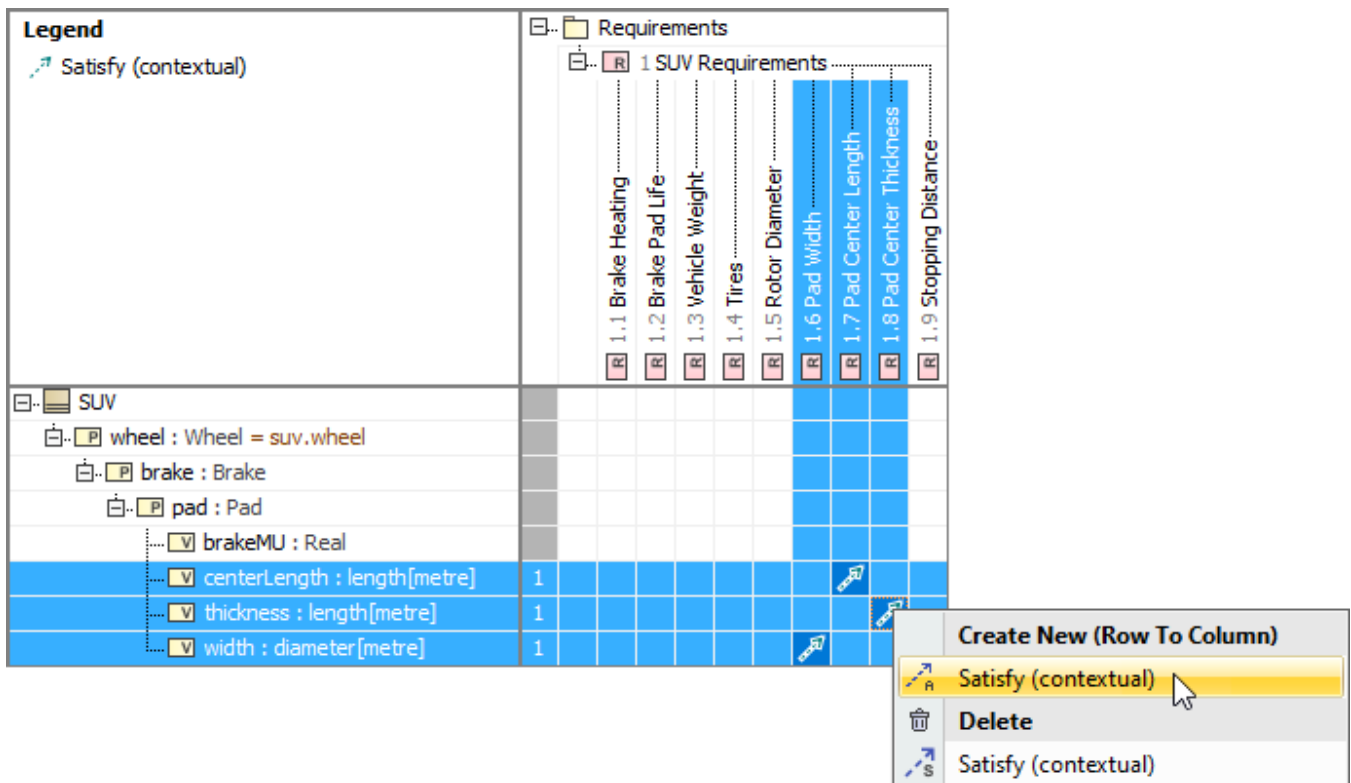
Legend
Satisfy (contextual)

Requirements
R 1 SUV Requirements

| | R 1.1 Brake Heating | R 1.2 Brake Pad Life | R 1.3 Vehicle Weight | R 1.4 Tires | R 1.5 Rotor Diameter | R 1.6 Pad Width | R 1.7 Pad Center Length | R 1.8 Pad Center Thickness | R 1.9 Stopping Distance |
|---|---|---|---|---|---|---|---|---|---|
| SUV | | | | | | | | | |
| P wheel : Wheel = suv.wheel | | | | | | | | | |
| P brake : Brake | | | | | | | | | |
| P pad : Pad | | | | | | | | | |
| V brakeMU : Real | | | | | | | | | |
| V centerLength : length[metre] 1 | | | | | | | | | |
| V thickness : length[metre] 1 | | | | | | | | | |
| V width : diameter[metre] 1 | | | | | | | | | |

Create New (Row To Column)
Satisfy (contextual)
Delete
Satisfy (contextual)